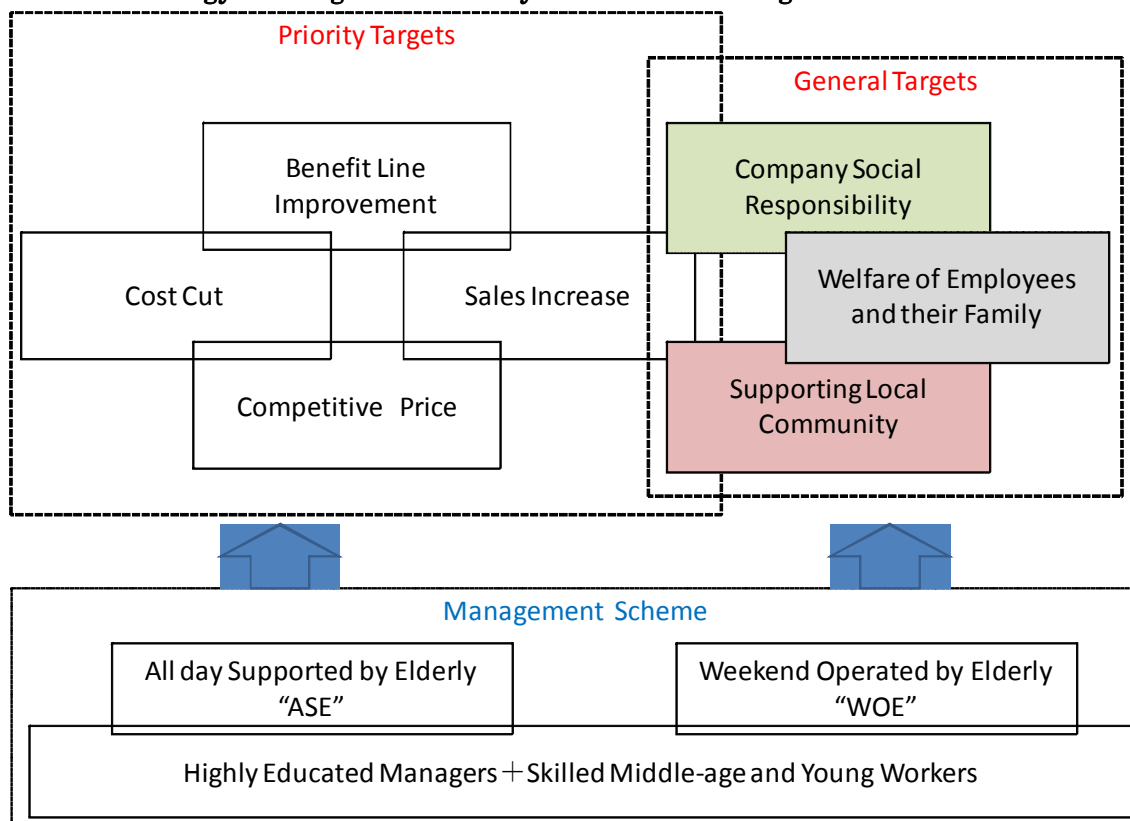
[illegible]

Priority Targets

Benefit Line Improvement

Cost Cut

Sales Increase

Competitive Price

General Targets

Company Social Responsibility

Welfare of Employees and their Family

Supporting Local Community

Management Scheme

All day Supported by Elderly "ASE"

Weekend Operated by Elderly "WOE"

Highly Educated Managers ＋ Skilled Middle-age and Young Workers